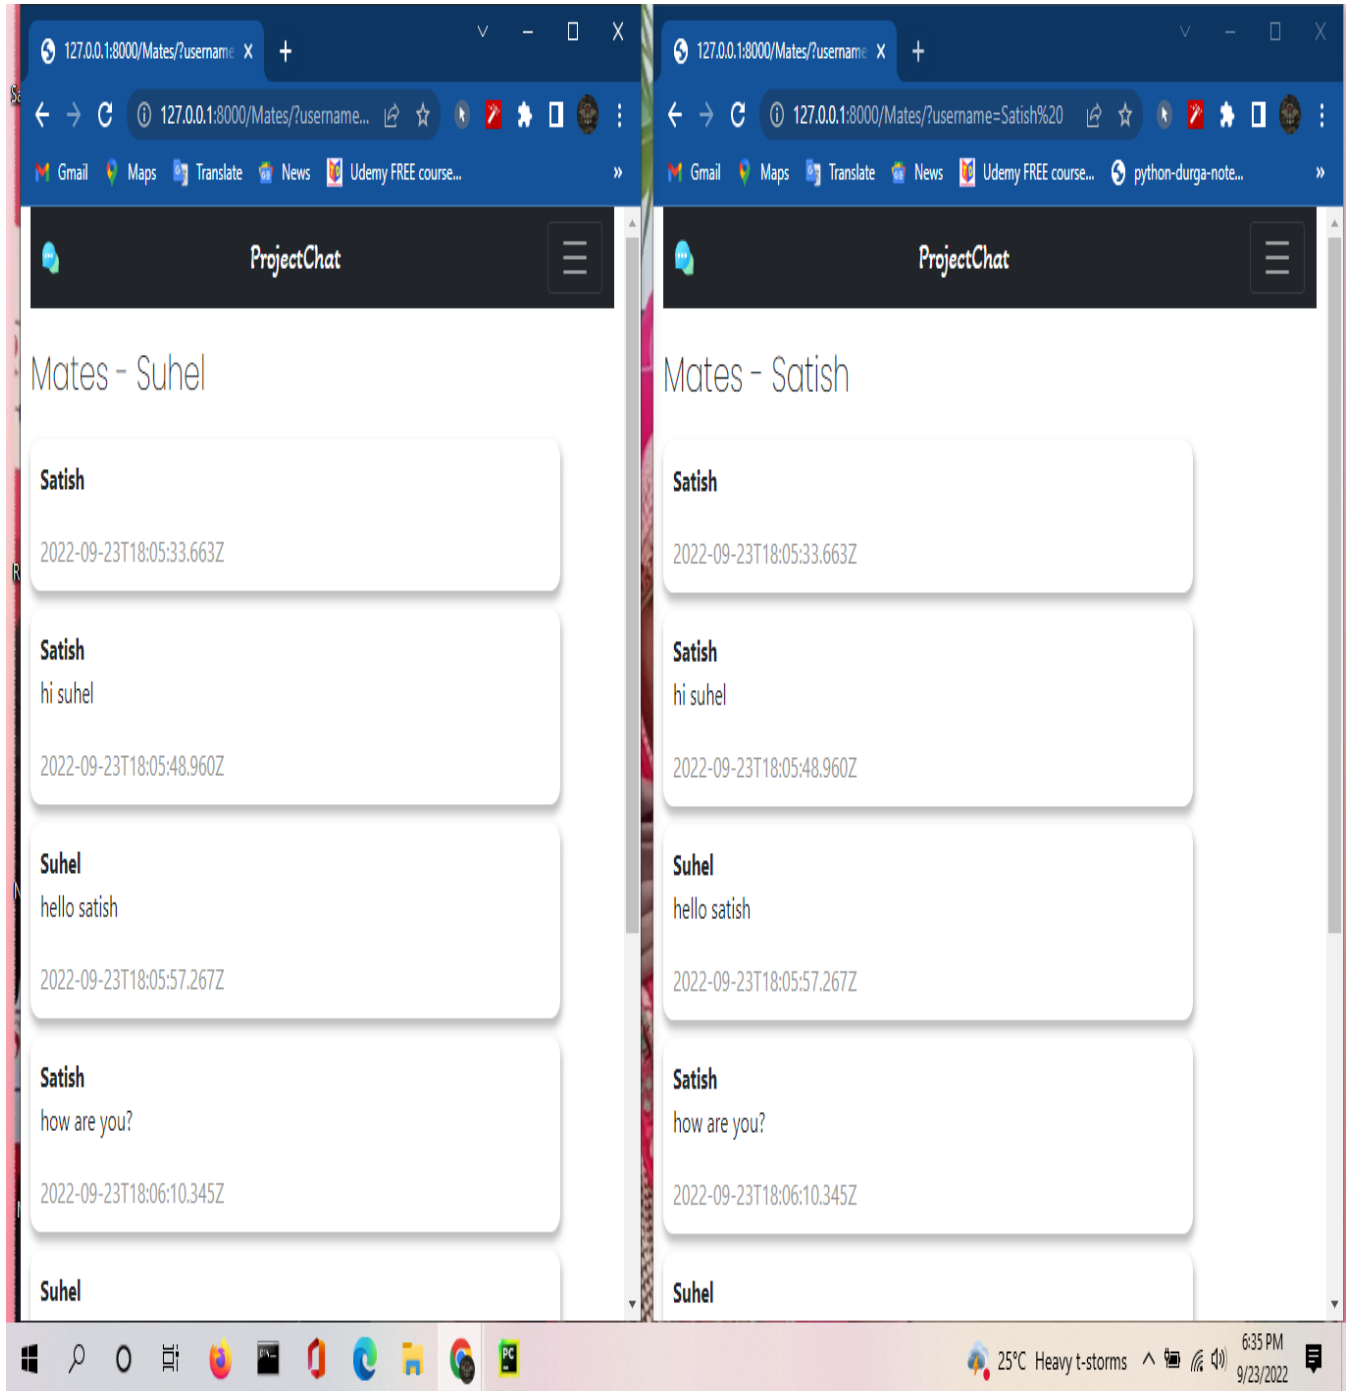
127.0.0.1:8000/Mates/?username X +

127.0.0.1:8000/Mates/?username...

Gmail Maps Translate News Udemy FREE course... »

ProjectChat

Mates - Suhel

Satish

2022-09-23T18:05:33.663Z

Satish

hi suhel

2022-09-23T18:05:48.960Z

Suhel

hello satish

2022-09-23T18:05:57.267Z

Satish

how are you?

2022-09-23T18:06:10.345Z

Suhel

127.0.0.1:8000/Mates/?username X +

127.0.0.1:8000/Mates/?username=Satish%20

Gmail Maps Translate News Udemy FREE course... python-durga-note... »

ProjectChat

Mates - Satish

Satish

2022-09-23T18:05:33.663Z

Satish

hi suhel

2022-09-23T18:05:48.960Z

Suhel

hello satish

2022-09-23T18:05:57.267Z

Satish

how are you?

2022-09-23T18:06:10.345Z

Suhel

25°C Heavy t-storms

6:35 PM
9/23/2022